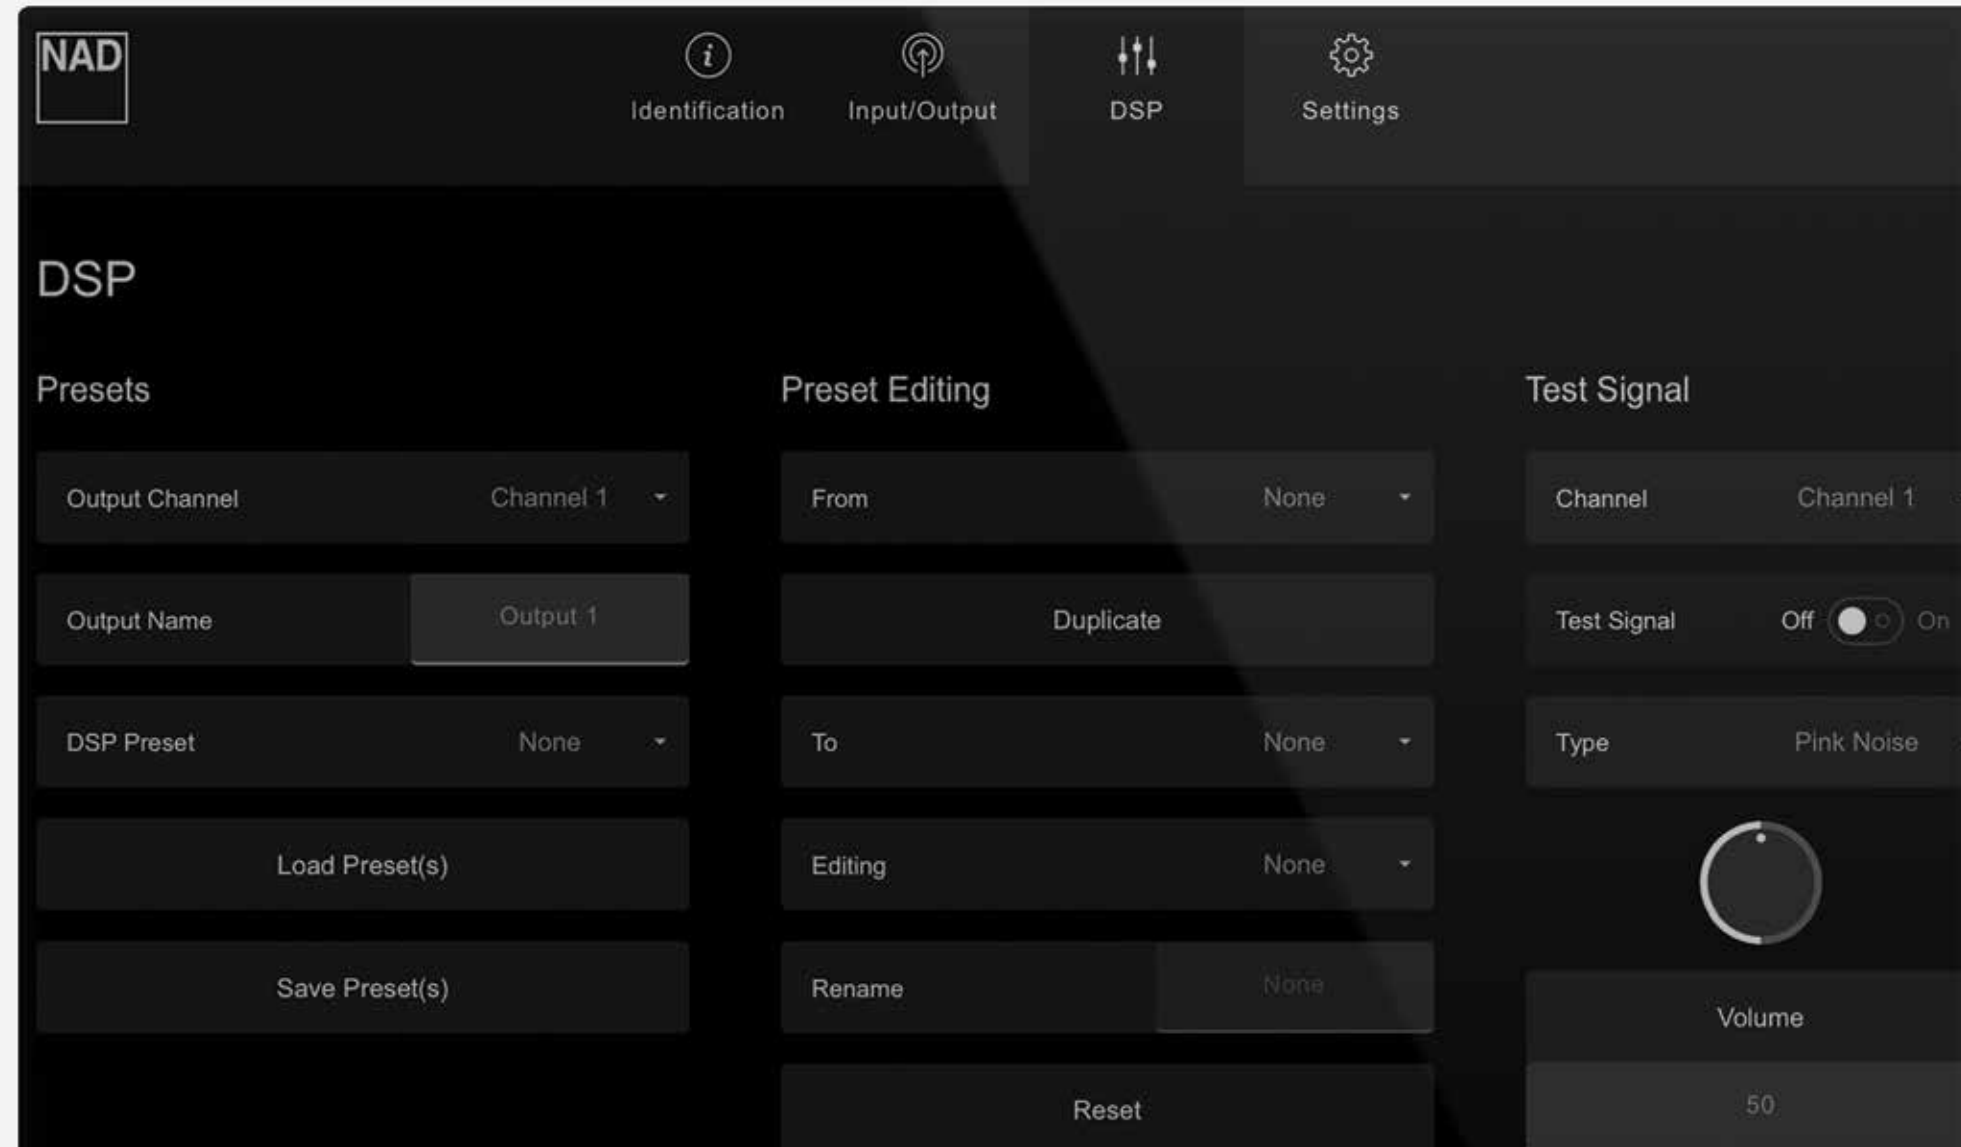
NAD

Identification Input/Output DSP Settings

DSP

Presets

Output Channel Channel 1

Output Name Output 1

DSP Preset None

Load Preset(s)

Save Preset(s)

Preset Editing

From None

Duplicate

To None

Editing None

Rename None

Reset

Test Signal

Channel Channel 1

Test Signal Off On

Type Pink Noise

Volume

50